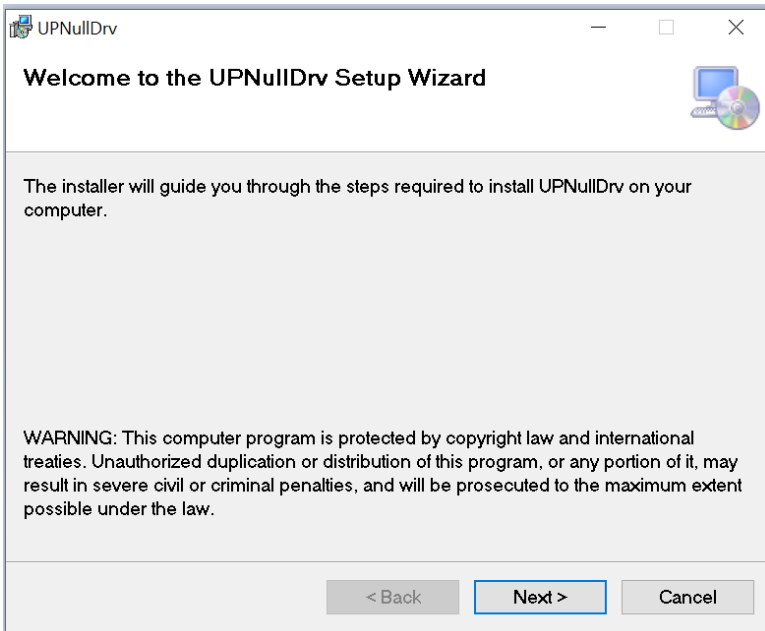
UPNullDrv

Welcome to the UPNullDrv Setup Wizard

The installer will guide you through the steps required to install UPNullDrv on your computer.

WARNING: This computer program is protected by copyright law and international treaties. Unauthorized duplication or distribution of this program, or any portion of it, may result in severe civil or criminal penalties, and will be prosecuted to the maximum extent possible under the law.

< Back
Next >
Cancel